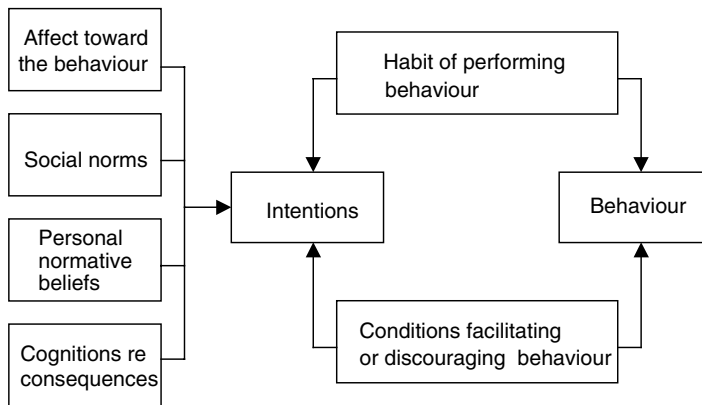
Affect toward the behaviour

Social norms

Personal normative beliefs

Cognitions re consequences

Habit of performing behaviour

Intentions

Behaviour

Conditions facilitating or discouraging behaviour